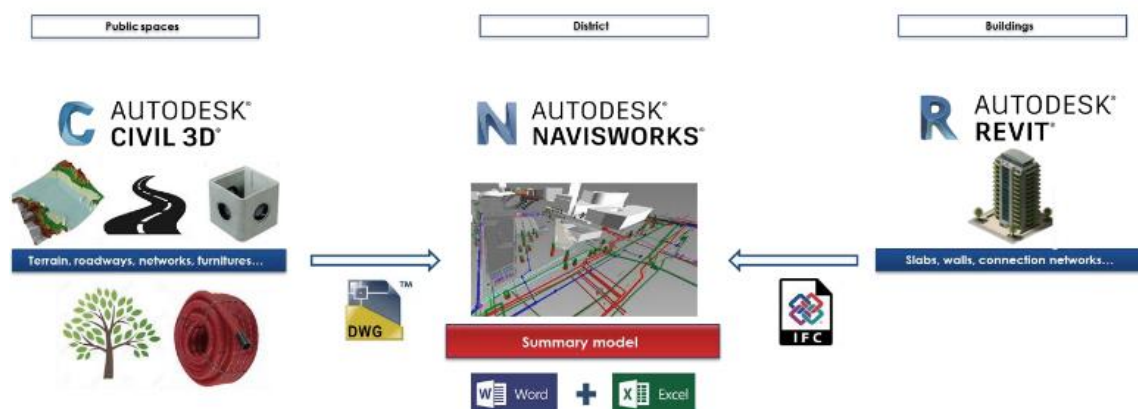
Public spaces

District

Buildings

AUTODESK®
CIVIL 3D®

AUTODESK®
NAVISWORKS®

AUTODESK®
REVIT®

Terrain, roadways, networks, furnitures…

Slabs, walls, connection networks…

DWG ™

IFC

Summary model

Word + Excel